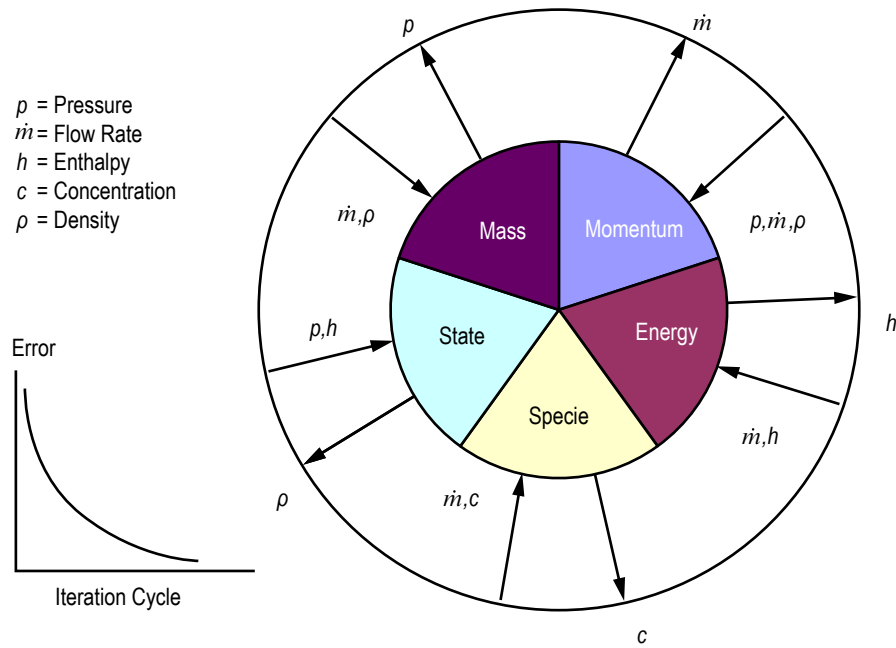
$p$ = Pressure
$\dot{m}$ = Flow Rate
$h$ = Enthalpy
$c$ = Concentration
$\rho$ = Density

Error

Iteration Cycle

$p$

$\dot{m}$

$\dot{m},\rho$

Mass

Momentum

$p,\dot{m},\rho$

$h$

$p,h$

State

Energy

Specie

$\dot{m},h$

$\rho$

$\dot{m},c$

$c$